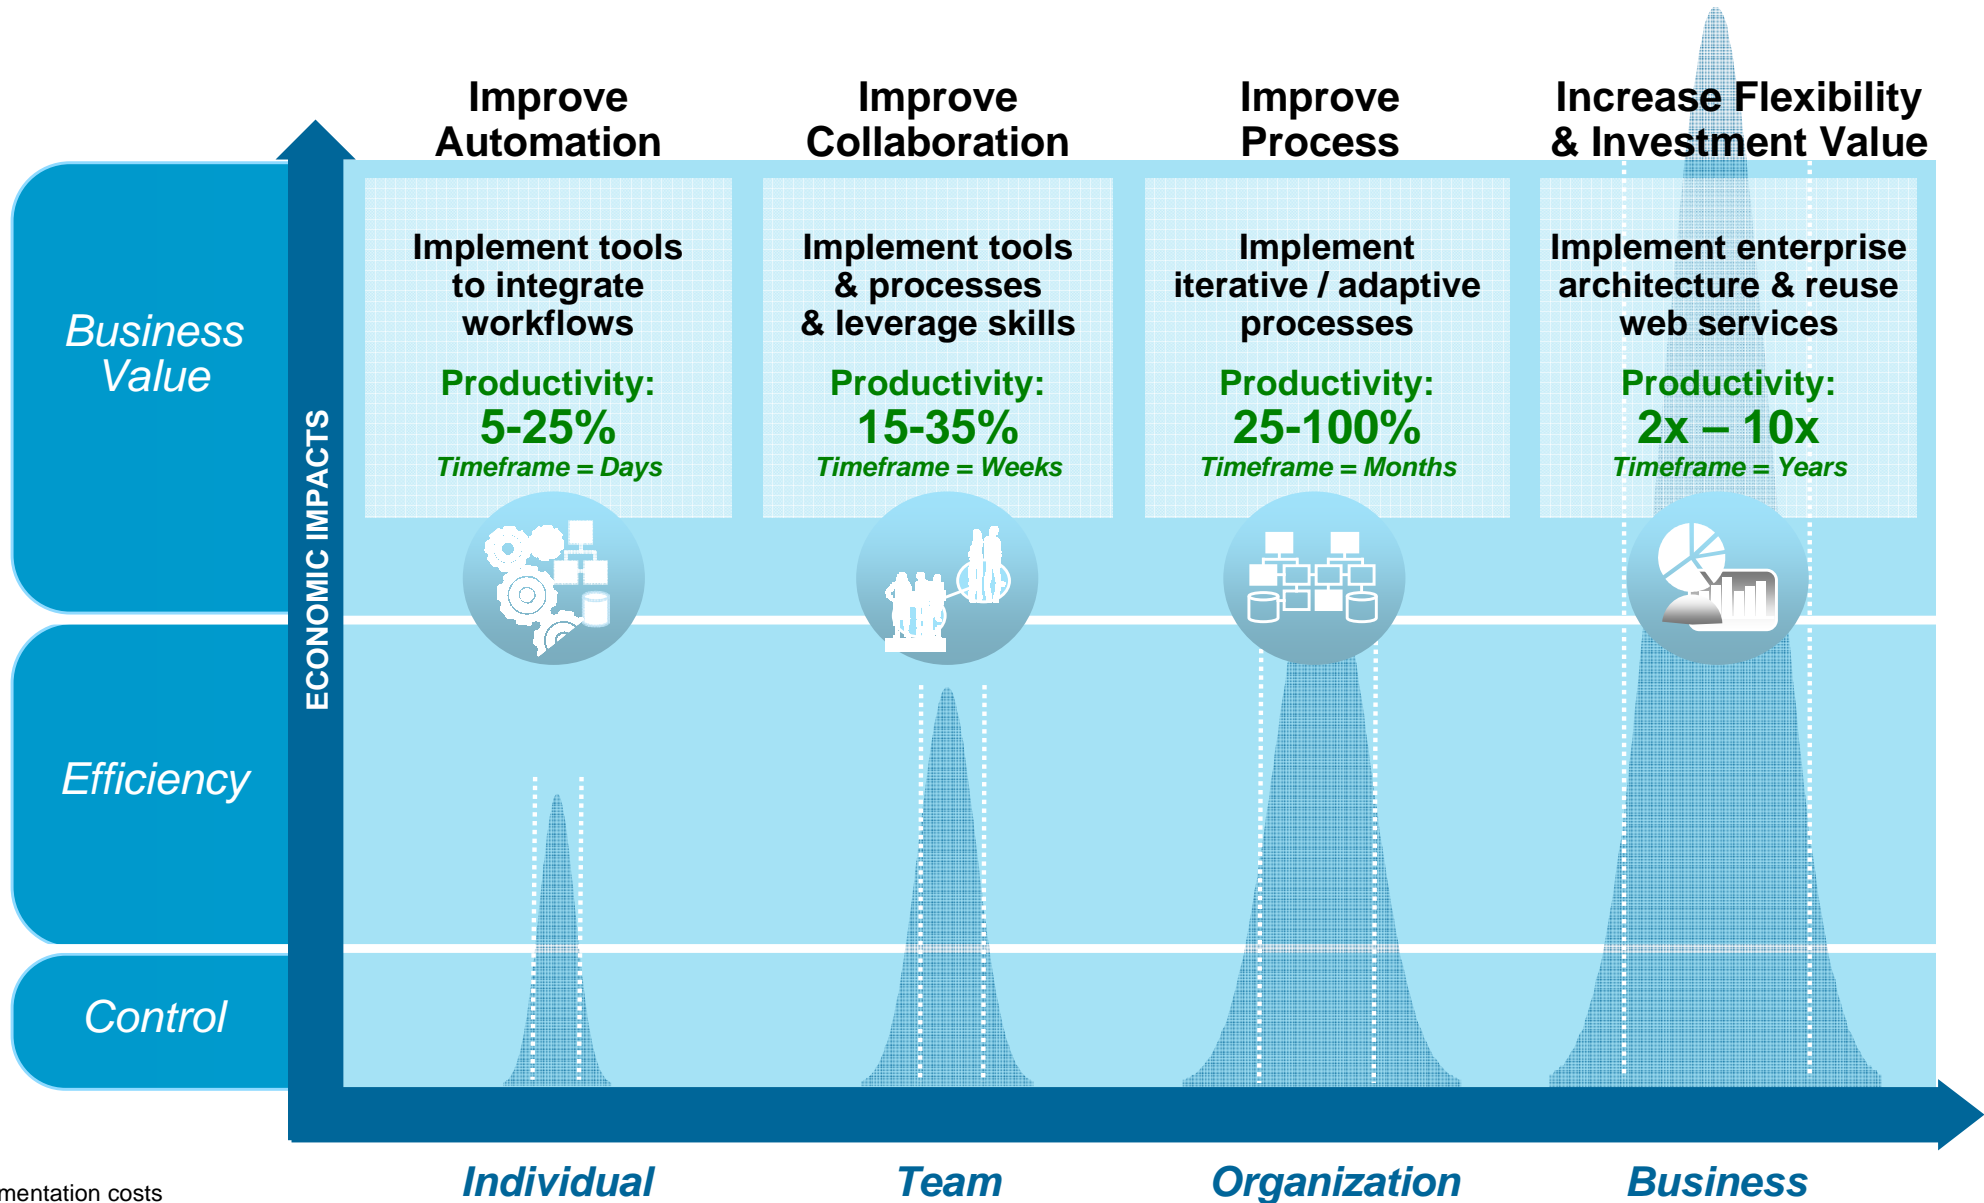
Improve Automation

Improve Collaboration

Improve Process

Increase Flexibility & Investment Value

Business Value

Efficiency

Control

ECONOMIC IMPACTS

Implement tools to integrate workflows

Productivity: 5-25%

Timeframe = Days

Implement tools & processes & leverage skills

Productivity: 15-35%

Timeframe = Weeks

Implement iterative / adaptive processes

Productivity: 25-100%

Timeframe = Months

Implement enterprise architecture & reuse web services

Productivity: 2x – 10x

Timeframe = Years

mentation costs

Individual

Team

Organization

Business